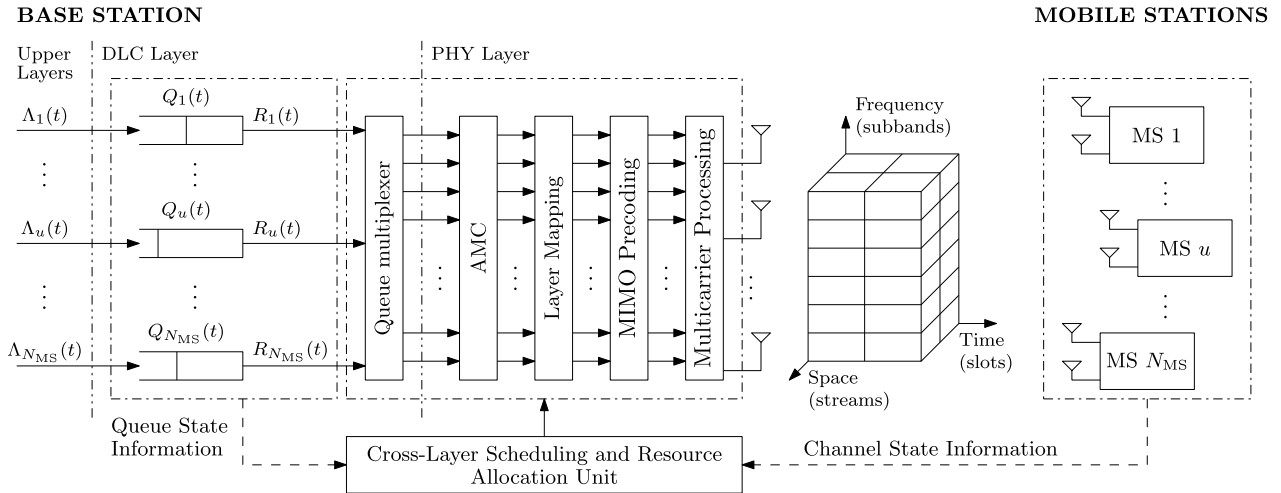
BASE STATION

MOBILE STATIONS

Upper Layers

DLC Layer

PHY Layer

$\Lambda_1(t)$

$Q_1(t)$

$R_1(t)$

$\vdots$

$\vdots$

$\Lambda_u(t)$

$Q_u(t)$

$R_u(t)$

$\vdots$

$\vdots$

$\Lambda_{N_{\mathrm{MS}}}(t)$

$Q_{N_{\mathrm{MS}}}(t)$

$R_{N_{\mathrm{MS}}}(t)$

Queue multiplexer

AMC

Layer Mapping

MIMO Precoding

Multicarrier Processing

Frequency (subbands)

Time (slots)

Space (streams)

MS 1

MS $u$

MS $N_{\mathrm{MS}}$

Queue State Information

Cross-Layer Scheduling and Resource Allocation Unit

Channel State Information